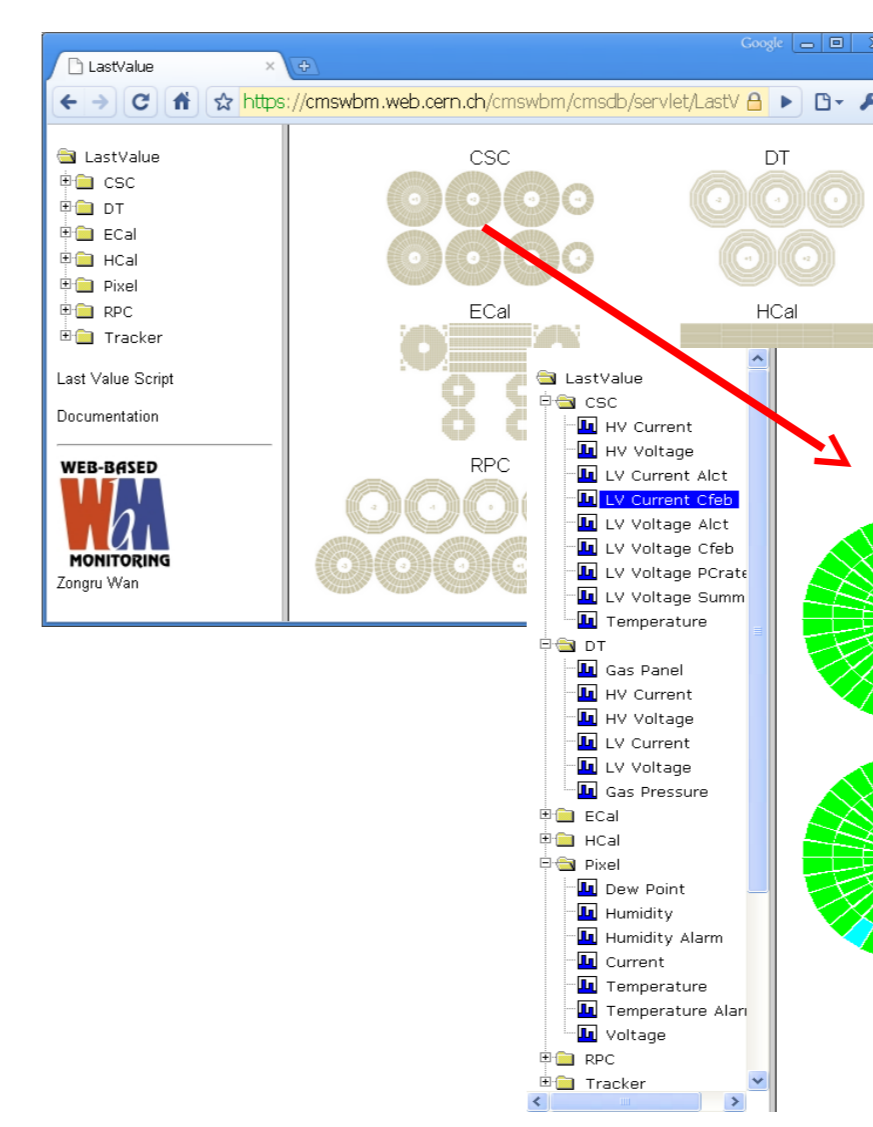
Google
LastValue
https://cmswbm.web.cern.ch/cmswbm/cmsdb/servlet/LastV

LastValue
CSC
DT
ECal
HCal
Pixel
RPC
Tracker

Last Value Script

Documentation

WEB-BASED
WbM
MONITORING
Zongru Wan

CSC
DT
ECal
HCal
RPC

LastValue
CSC
HV Current
HV Voltage
LV Current Alct
LV Current Cfeb
LV Voltage Alct
LV Voltage Cfeb
LV Voltage PCrate
LV Voltage Summ
Temperature
DT
Gas Panel
HV Current
HV Voltage
LV Current
LV Voltage
Gas Pressure
ECal
HCal
Pixel
Dew Point
Humidity
Humidity Alarm
Current
Temperature
Temperature Aları
Voltage
RPC
Tracker